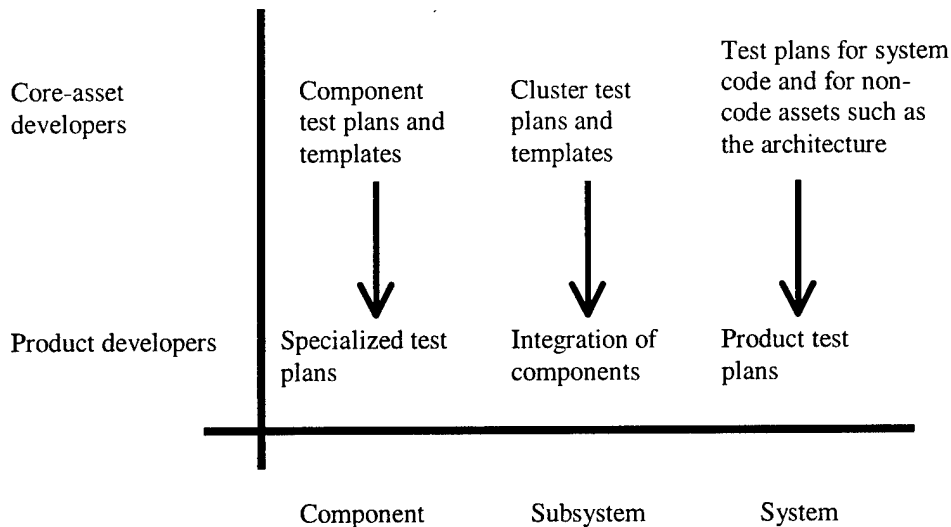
Core-asset developers

Component test plans and templates

Cluster test plans and templates

Test plans for system code and for non-code assets such as the architecture

Product developers

Specialized test plans

Integration of components

Product test plans

Component

Subsystem

System